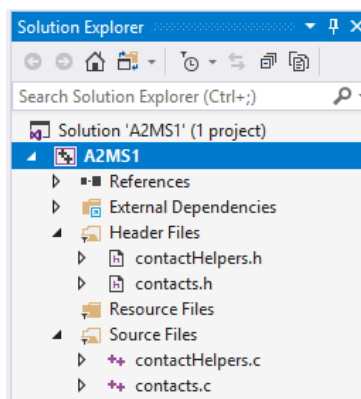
Solution Explorer

Search Solution Explorer (Ctrl+;)

Solution 'A2MS1' (1 project)
A2MS1
References
External Dependencies
Header Files
contactHelpers.h
contacts.h
Resource Files
Source Files
contactHelpers.c
contacts.c